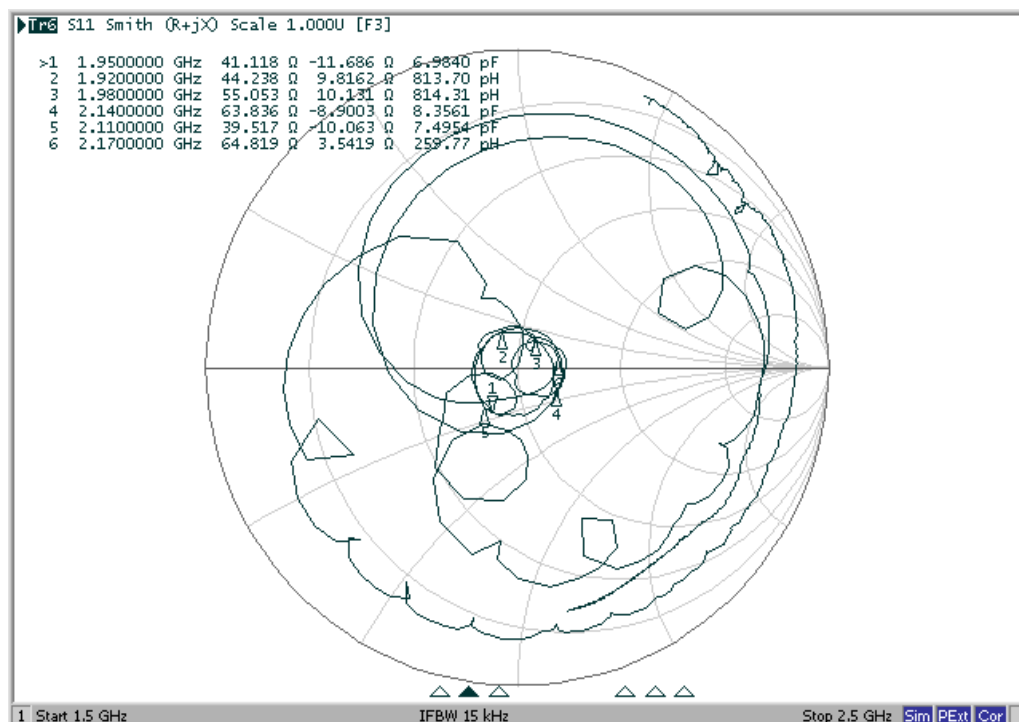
Tr6 S11 Smith (R+jX) Scale 1.000U [F3]

| | | | | |
|---|---|---|---|---|
| >1 | 1.9500000 GHz | 41.118 Ω | -11.686 Ω | 6.9840 pF |
| 2 | 1.9200000 GHz | 44.238 Ω | 9.8162 Ω | 813.70 pH |
| 3 | 1.9800000 GHz | 55.053 Ω | 10.131 Ω | 814.31 pH |
| 4 | 2.1400000 GHz | 63.836 Ω | -8.9003 Ω | 8.3561 pF |
| 5 | 2.1100000 GHz | 39.517 Ω | -10.063 Ω | 7.4954 pF |
| 6 | 2.1700000 GHz | 64.819 Ω | 3.5419 Ω | 259.77 pH |

2
3
1
6
4
5

1 Start 1.5 GHz IFBW 15 kHz Stop 2.5 GHz Sim PExt Cor